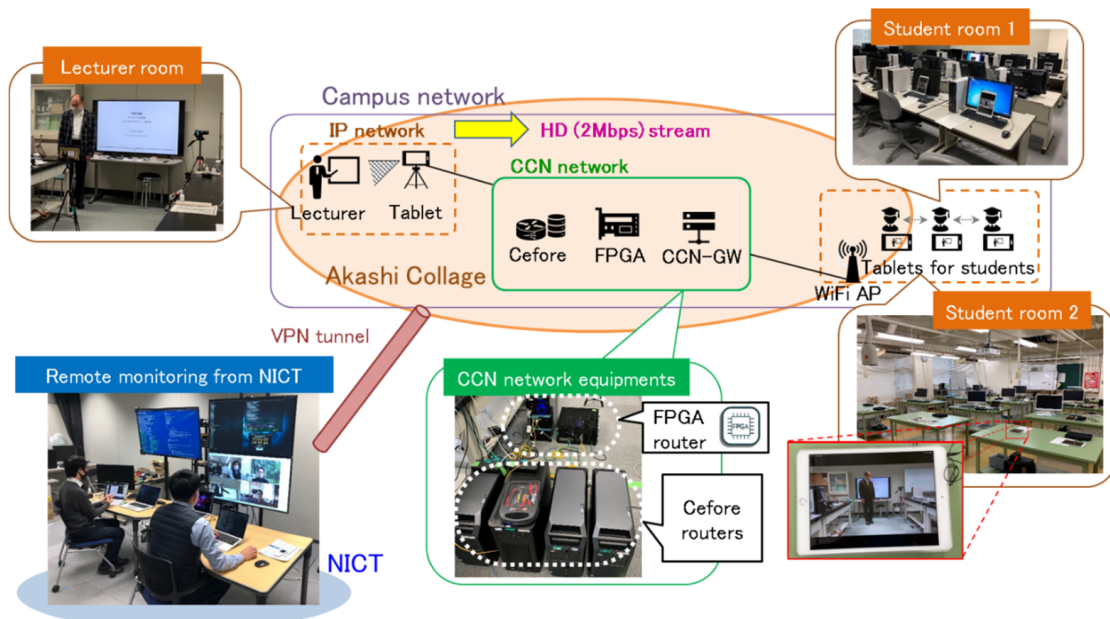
Lecturer room

Campus network

IP network

HD (2Mbps) stream

CCN network

Lecturer

Tablet

Cefore

FPGA

CCN-GW

Akashi Collage

WiFi AP

Tablets for students

Student room 1

Student room 2

VPN tunnel

Remote monitoring from NICT

NICT

CCN network equipments

FPGA router

FPGA

Cefore routers